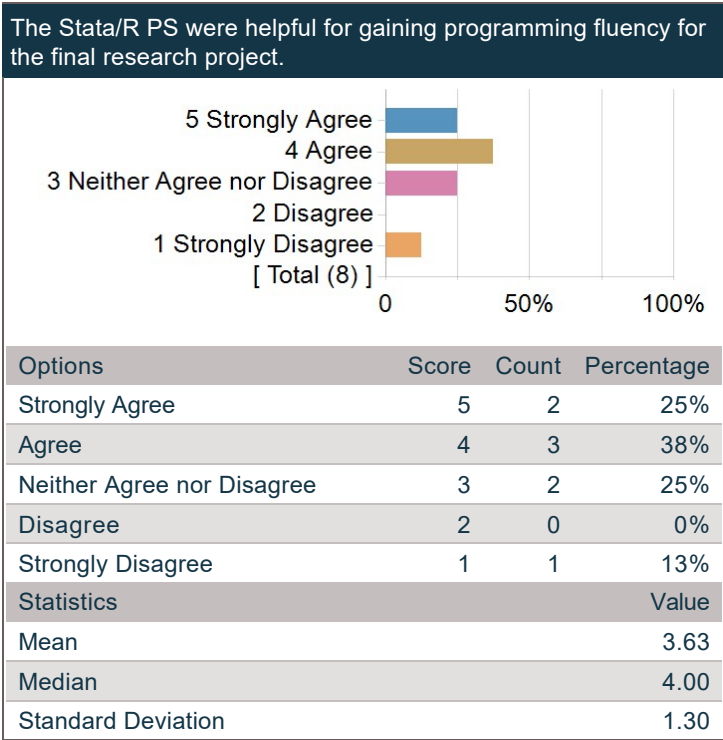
The Stata/R PS were helpful for gaining programming fluency for the final research project.

5 Strongly Agree
4 Agree
3 Neither Agree nor Disagree
2 Disagree
1 Strongly Disagree
[ Total (8) ]
0
50%
100%

| Options | Score | Count | Percentage |
|---|---|---|---|
| Strongly Agree | 5 | 2 | 25% |
| Agree | 4 | 3 | 38% |
| Neither Agree nor Disagree | 3 | 2 | 25% |
| Disagree | 2 | 0 | 0% |
| Strongly Disagree | 1 | 1 | 13% |

| Statistics | Value |
|---|---|
| Mean | 3.63 |
| Median | 4.00 |
| Standard Deviation | 1.30 |